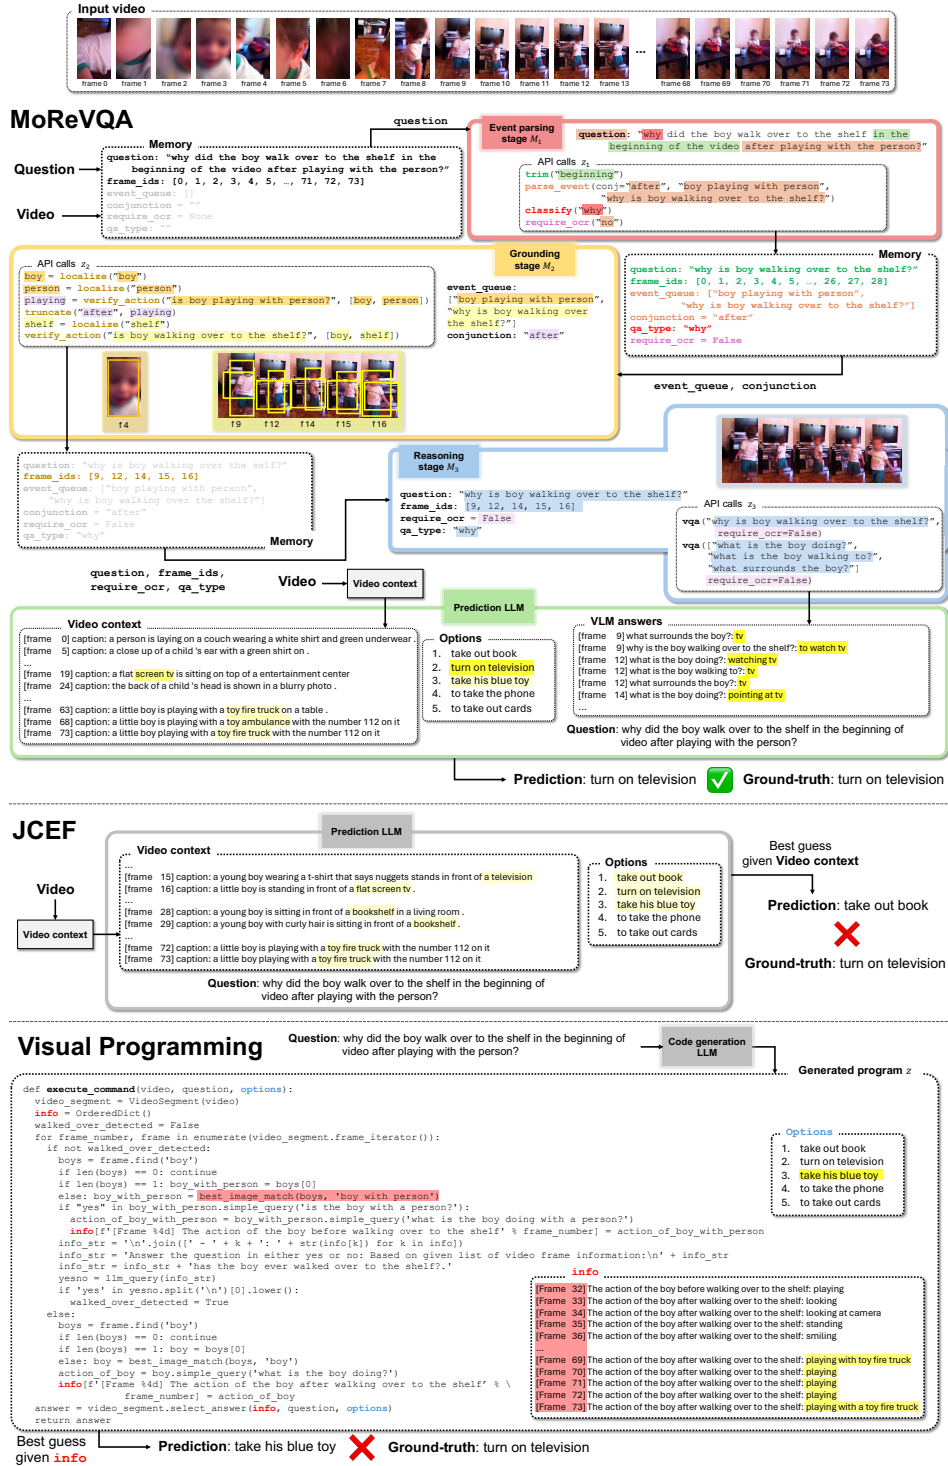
Input video

frame 0 frame 1 frame 2 frame 3 frame 4 frame 5 frame 6 frame 7 frame 8 frame 9 frame 10 frame 11 frame 12 frame 13 ... frame 68 frame 69 frame 70 frame 71 frame 72 frame 73

MoReVQA

question

Event parsing stage $M_1$

question: "why did the boy walk over to the shelf in the beginning of the video after playing with the person?"

API calls $z_1$
trim("beginning")
parse_event(conj="after", "boy playing with person", "why is boy walking over to the shelf?")
classify("why")
require_ocr("no")

Memory
question: "why did the boy walk over to the shelf in the beginning of the video after playing with the person?"
frame_ids: [0, 1, 2, 3, 4, 5, …, 71, 72, 73]
event_queue: []
conjunction = ""
require_ocr = None
qa_type: ""

Question

Video

Grounding stage $M_2$

API calls $z_2$
boy = localize("boy")
person = localize("person")
playing = verify_action("is boy playing with person?", [boy, person])
truncate("after", playing)
shelf = localize("shelf")
verify_action("is boy walking over to the shelf?", [boy, shelf])

event_queue:
["boy playing with person", "why is boy walking over the shelf?"]
conjunction: "after"

f4 f9 f12 f14 f15 f16

Memory
question: "why is boy walking over to the shelf?"
frame_ids: [0, 1, 2, 3, 4, 5, …, 26, 27, 28]
event_queue: ["boy playing with person", "why is boy walking over to the shelf?"]
conjunction = "after"
qa_type: "why"
require_ocr = False

event_queue, conjunction

question: "why is boy walking over the self?"
frame_ids: [9, 12, 14, 15, 16]
event_queue: ["boy playing with person", "why is boy walking over the shelf?"]
conjunction = "after"
require_ocr = False
qa_type: "why"
Memory

Reasoning stage $M_3$

question: "why is boy walking over to the shelf?"
frame_ids: [9, 12, 14, 15, 16]
require_ocr = False
qa_type: "why"

API calls $z_3$
vqa("why is boy walking over to the shelf", require_ocr=False)
vqa(["what is the boy doing?", "what is the boy walking to?", "what surrounds the boy?"] require_ocr=False)

question, frame_ids, require_ocr, qa_type

Video

Video context

Prediction LLM

Video context
[frame 0] caption: a person is laying on a couch wearing a white shirt and green underwear .
[frame 5] caption: a close up of a child 's ear with a green shirt on .
...
[frame 19] caption: a flat screen tv is sitting on top of a entertainment center
[frame 24] caption: the back of a child 's head is shown in a blurry photo .
...
[frame 63] caption: a little boy is playing with a toy fire truck on a table .
[frame 68] caption: a little boy is playing with a toy ambulance with the number 112 on it
[frame 73] caption: a little boy playing with a toy fire truck with the number 112 on it

Options
1. take out book
2. turn on television
3. take his blue toy
4. to take the phone
5. to take out cards

VLM answers
[frame 9] what surrounds the boy?: tv
[frame 9] why is the boy walking over to the shelf?: to watch tv
[frame 12] what is the boy doing?: watching tv
[frame 12] what is the boy walking to?: tv
[frame 12] what surrounds the boy?: tv
[frame 14] what is the boy doing?: pointing at tv
...

Question: why did the boy walk over to the shelf in the beginning of the video after playing with the person?

Prediction: turn on television Ground-truth: turn on television

JCEF

Prediction LLM

Video

Video context

Video context
...
[frame 15] caption: a young boy wearing a t-shirt that says nuggets stands in front of a television
[frame 16] caption: a little boy is standing in front of a flat screen tv .
...
[frame 28] caption: a young boy is sitting in front of a bookshelf in a living room .
[frame 29] caption: a young boy with curly hair is sitting in front of a bookshelf .
...
[frame 72] caption: a little boy is playing with a toy fire truck with the number 112 on it
[frame 73] caption: a little boy playing with a toy fire truck with the number 112 on it

Options
1. take out book
2. turn on television
3. take his blue toy
4. to take the phone
5. to take out cards

Question: why did the boy walk over to the shelf in the beginning of the video after playing with the person?

Best guess given Video context

Prediction: take out book

Ground-truth: turn on television

Visual Programming

Question: why did the boy walk over to the shelf in the beginning of the video after playing with the person?

Code generation LLM

Generated program $z$

def execute_command(video, question, options):
    video_segment = VideoSegment(video)
    info = OrderedDict()
    walked_over_detected = False
    for frame_number, frame in enumerate(video_segment.frame_iterator()):
        if not walked_over_detected:
            boys = frame.find('boy')
            if len(boys) == 0: continue
            if len(boys) == 1: boy_with_person = boys[0]
            else: boy_with_person = best_image_match(boys, 'boy with person')
            if "yes" in boy_with_person.simple_query('is the boy with a person?'):
                action_of_boy_with_person = boy_with_person.simple_query('what is the boy doing with a person?')
                info[f'[Frame %4d] The action of the boy before walking over to the shelf' % frame_number] = action_of_boy_with_person
            info_str = '\n'.join([' - ' + k + ': ' + str(info[k]) for k in info])
            info_str = 'Answer the question in either yes or no: Based on given list of video frame information:\n' + info_str
            info_str = info_str + 'has the boy ever walked over to the shelf?.'
            yesno = llm_query(info_str)
            if 'yes' in yesno.split('\n')[0].lower():
                walked_over_detected = True
        else:
            boys = frame.find('boy')
            if len(boys) == 0: continue
            if len(boys) == 1: boy = boys[0]
            else: boy = best_image_match(boys, 'boy')
            action_of_boy = boy.simple_query('why is the boy doing?')
            info[f'[Frame %4d] The action of the boy after walking over to the shelf' % \
                frame_number] = action_of_boy
    answer = video_segment.select_answer(info, question, options)
    return answer

Options
1. take out book
2. turn on television
3. take his blue toy
4. to take the phone
5. to take out cards

info
[Frame 32] The action of the boy before walking over to the shelf: playing
[Frame 33] The action of the boy after walking over to the shelf: looking
[Frame 34] The action of the boy after walking over to the shelf: looking at camera
[Frame 35] The action of the boy after walking over to the shelf: standing
[Frame 36] The action of the boy after walking over to the shelf: smiling
...
[Frame 69] The action of the boy after walking over to the shelf: playing with toy fire truck
[Frame 70] The action of the boy after walking over to the shelf: playing
[Frame 71] The action of the boy after walking over to the shelf: playing
[Frame 72] The action of the boy after walking over to the shelf: playing
[Frame 73] The action of the boy after walking over to the shelf: playing with a toy fire truck

Best guess given info

Prediction: take his blue toy

Ground-truth: turn on television